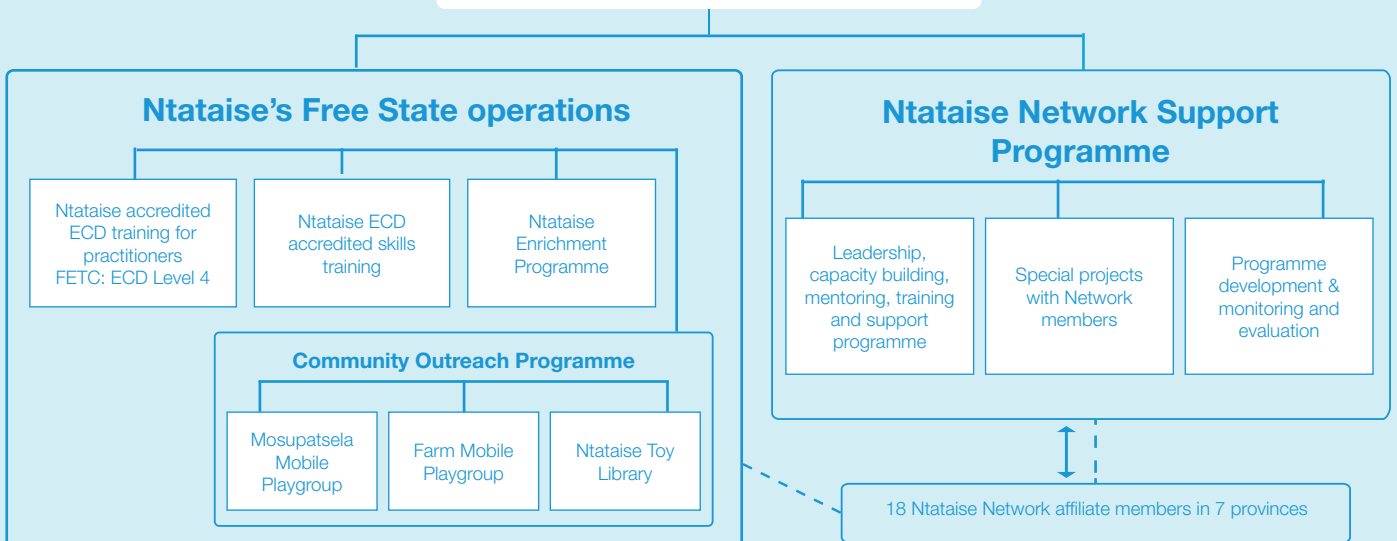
Ntataise's Free State operations

Ntataise accredited ECD training for practitioners FETC: ECD Level 4

Ntataise ECD accredited skills training

Ntataise Enrichment Programme

Community Outreach Programme

Mosupatsela Mobile Playgroup

Farm Mobile Playgroup

Ntataise Toy Library

Ntataise Network Support Programme

Leadership, capacity building, mentoring, training and support programme

Special projects with Network members

Programme development & monitoring and evaluation

18 Ntataise Network affiliate members in 7 provinces